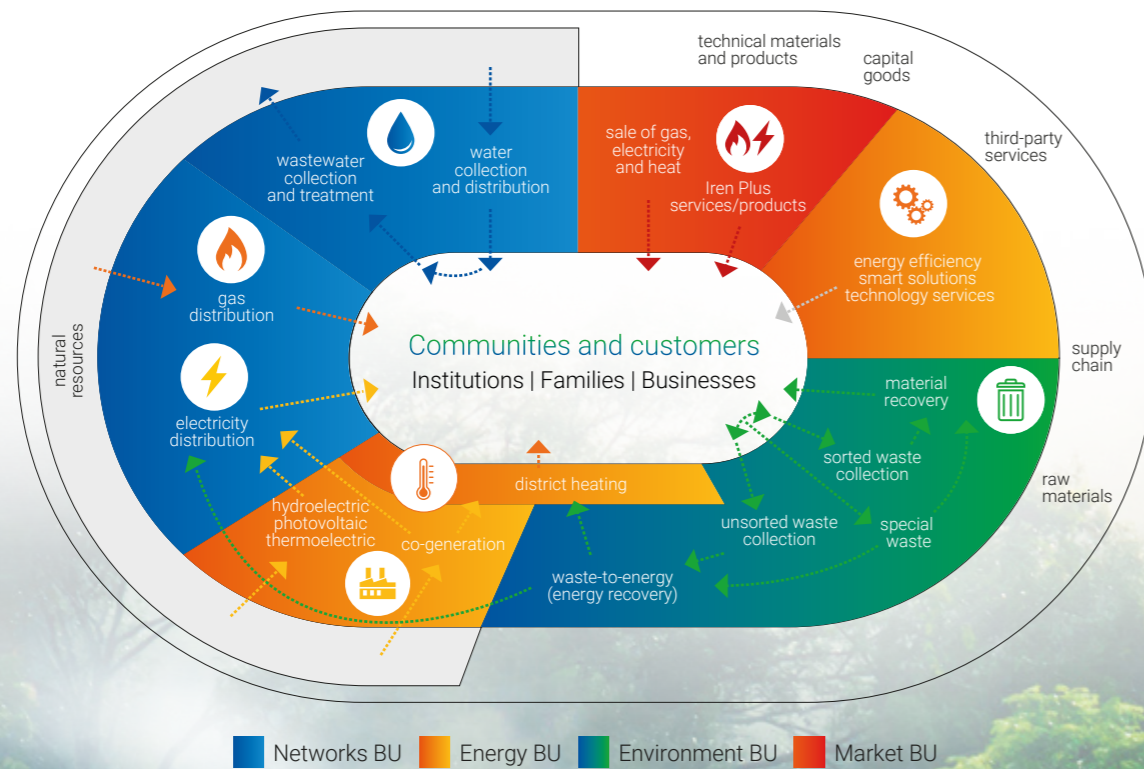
technical materials and products

capital goods

third-party services

supply chain

raw materials

natural resources

wastewater collection and treatment

water collection and distribution

sale of gas, electricity and heat

Iren Plus services/products

energy efficiency smart solutions technology services

gas distribution

electricity distribution

Communities and customers

Institutions | Families | Businesses

material recovery

sorted waste collection

special waste

unsorted waste collection

waste-to-energy (energy recovery)

district heating

hydroelectric photovoltaic thermoelectric

co-generation

Networks BU Energy BU Environment BU Market BU